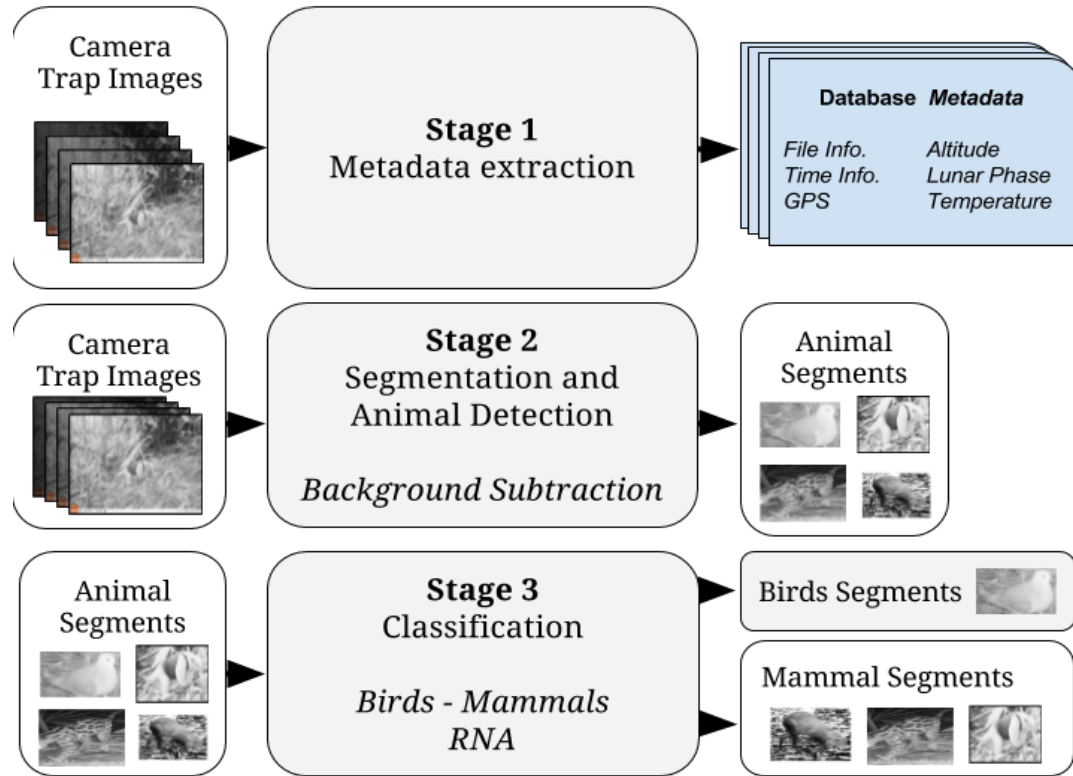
Camera Trap Images

**Stage 1**
Metadata extraction

**Database** ***Metadata***

*File Info.* *Altitude*
*Time Info.* *Lunar Phase*
*GPS* *Temperature*

Camera Trap Images

**Stage 2**
Segmentation and Animal Detection

*Background Subtraction*

Animal Segments

Animal Segments

**Stage 3**
Classification

*Birds - Mammals*
*RNA*

Birds Segments

Mammal Segments